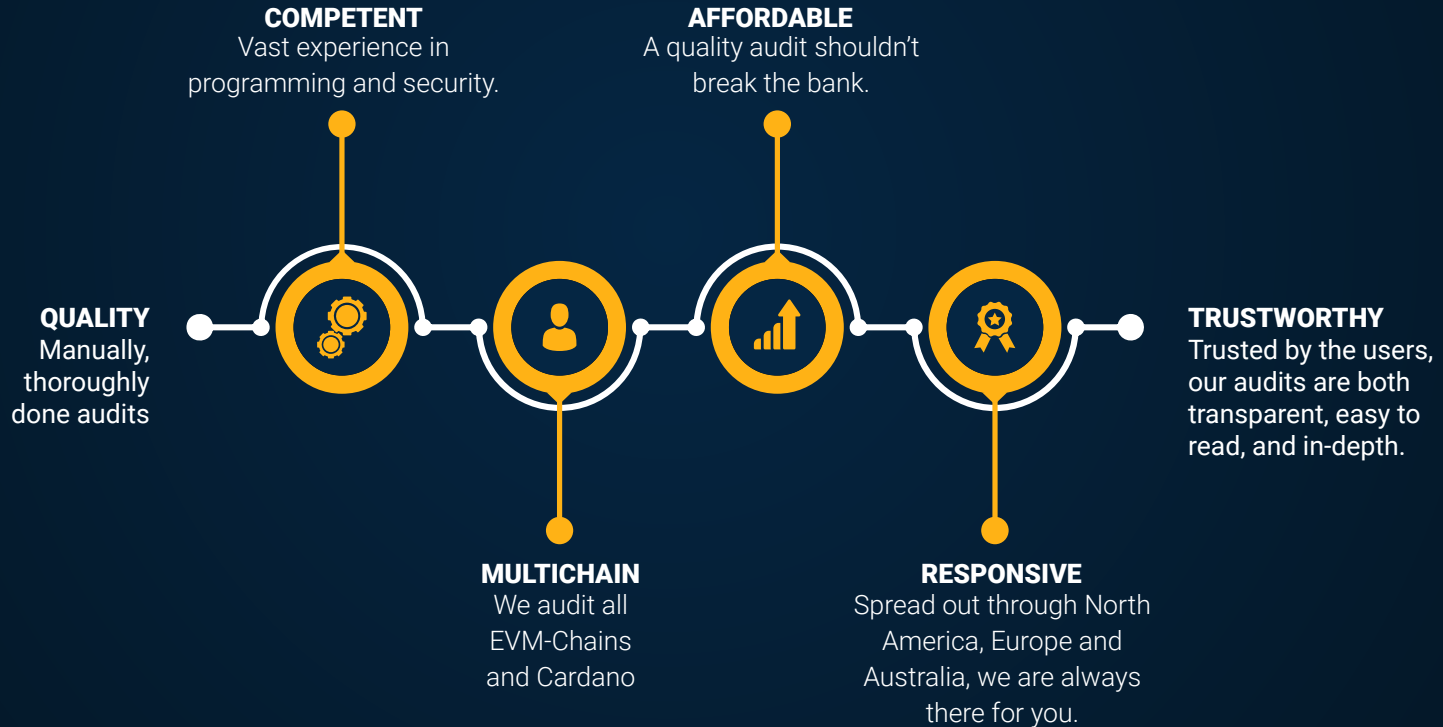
COMPETENT
Vast experience in programming and security.

AFFORDABLE
A quality audit shouldn’t break the bank.

QUALITY
Manually, thoroughly done audits

TRUSTWORTHY
Trusted by the users, our audits are both transparent, easy to read, and in-depth.

MULTICHAIN
We audit all EVM-Chains and Cardano

RESPONSIVE
Spread out through North America, Europe and Australia, we are always there for you.